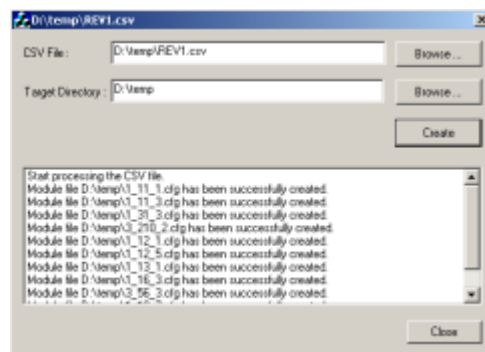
D:\temp\REV1.csv

CSV File : D:\temp\REV1.csv Browse...

Target Directory : D:\temp Browse...

Create

Start processing the CSV file.
Module file D:\temp\1_11_1.cfg has been successfully created.
Module file D:\temp\1_11_3.cfg has been successfully created.
Module file D:\temp\1_31_3.cfg has been successfully created.
Module file D:\temp\3_210_2.cfg has been successfully created.
Module file D:\temp\1_12_1.cfg has been successfully created.
Module file D:\temp\1_12_5.cfg has been successfully created.
Module file D:\temp\1_13_1.cfg has been successfully created.
Module file D:\temp\1_16_3.cfg has been successfully created.
Module file D:\temp\3_56_3.cfg has been successfully created.
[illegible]

Close